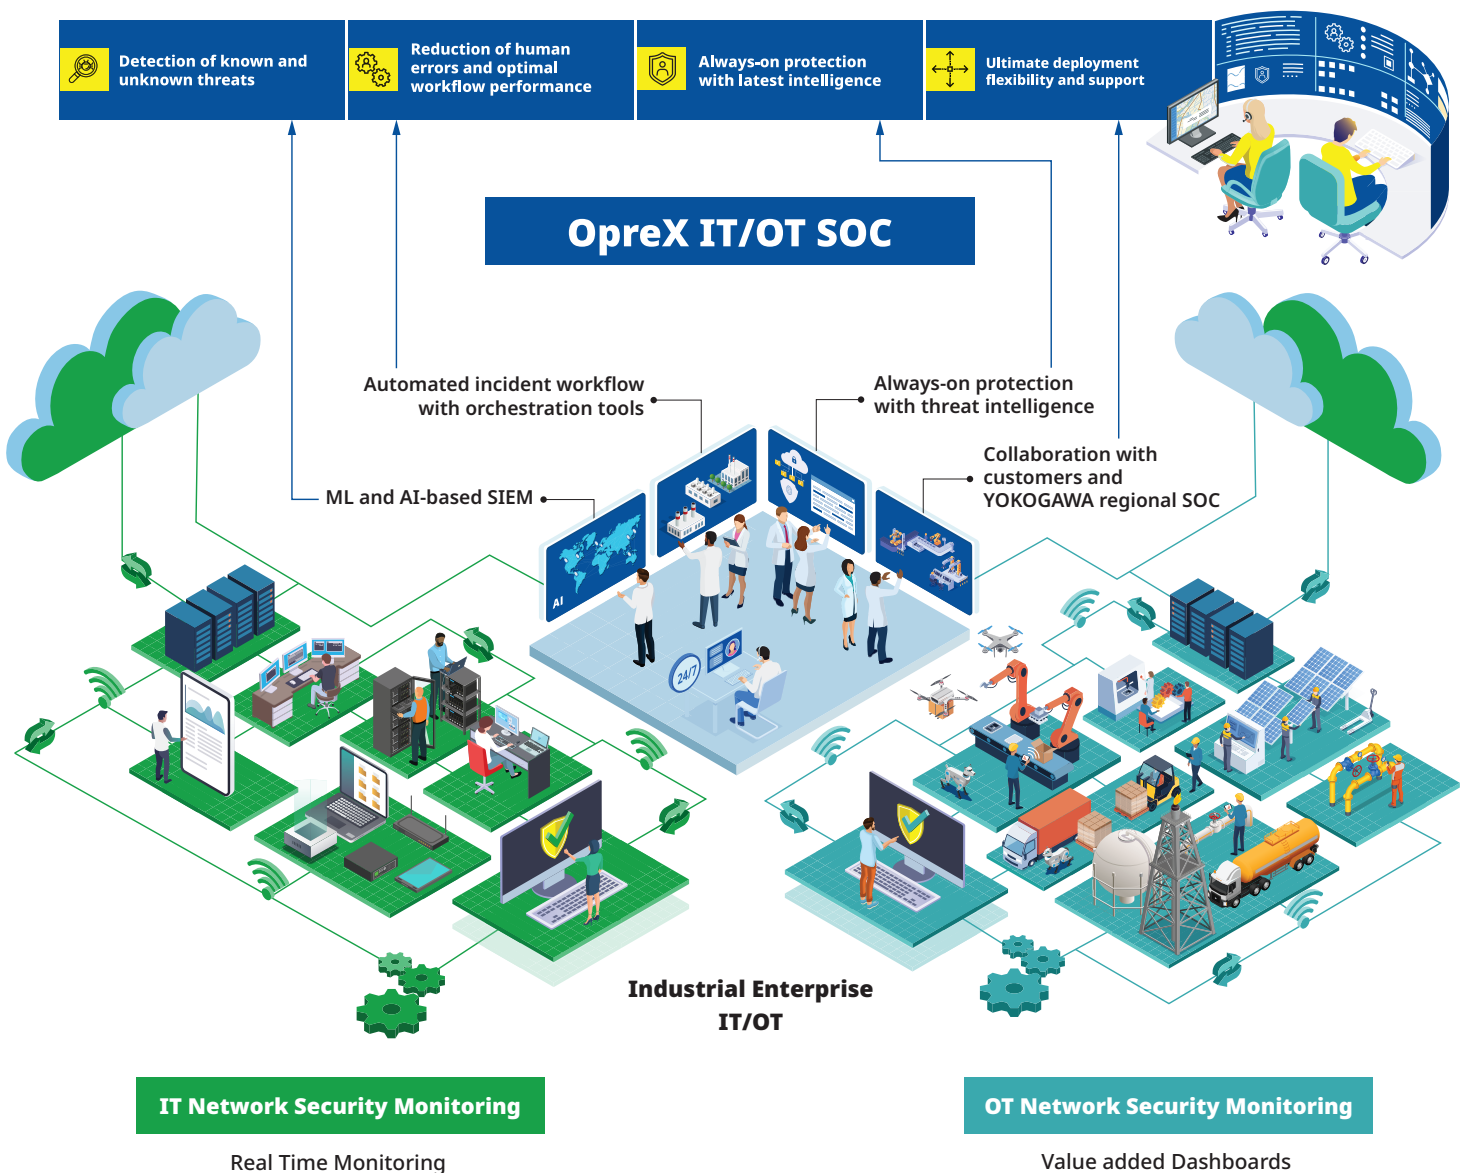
Detection of known and unknown threats

Reduction of human errors and optimal workflow performance

Always-on protection with latest intelligence

Ultimate deployment flexibility and support

OpreX IT/OT SOC

Automated incident workflow with orchestration tools

Always-on protection with threat intelligence

Collaboration with customers and YOKOGAWA regional SOC

ML and AI-based SIEM

AI

24/7

Industrial Enterprise IT/OT

IT Network Security Monitoring

Real Time Monitoring

OT Network Security Monitoring

Value added Dashboards